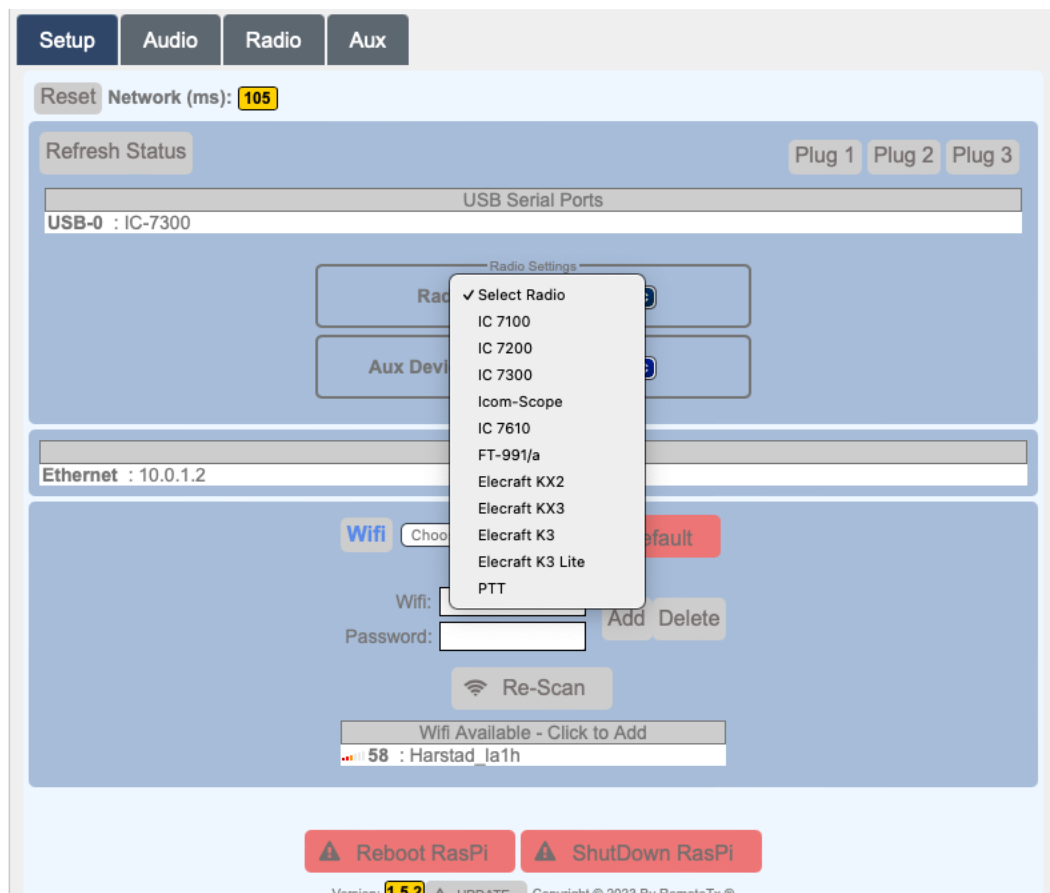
Setup Audio Radio Aux

Reset Network (ms): 105

Refresh Status

Plug 1 Plug 2 Plug 3

| USB Serial Ports |
|---|
| USB-0 : IC-7300 |

Radio Settings

Rad

✓ Select Radio
IC 7100
IC 7200
IC 7300
Icom-Scope
IC 7610
FT-991/a
Elecraft KX2
Elecraft KX3
Elecraft K3
Elecraft K3 Lite
PTT

Aux Devi

Ethernet : 10.0.1.2

Wifi Choo efault

Wifi:
Password:

Add Delete

Re-Scan

| Wifi Available - Click to Add |
|---|
| 58 : Harstad_la1h |

Reboot RasPi ShutDown RasPi

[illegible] 1.5.2 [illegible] Copyright © 2023 By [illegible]